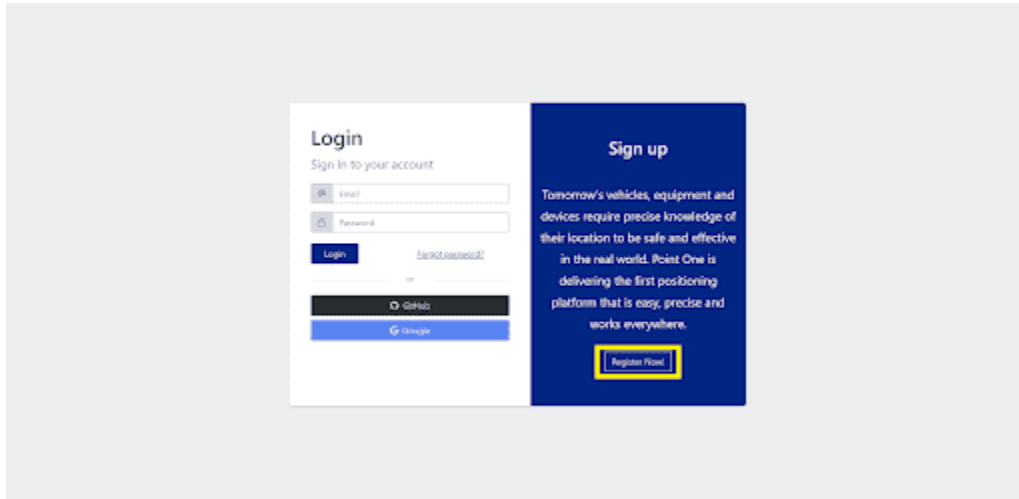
Login

Sign In to your account

Email

Password

Login

Forgot password?

or

GitHub

Google

Sign up

Tomorrow's vehicles, equipment and devices require precise knowledge of their location to be safe and effective in the real world. Point One is delivering the first positioning platform that is easy, precise and works everywhere.

Register Now!